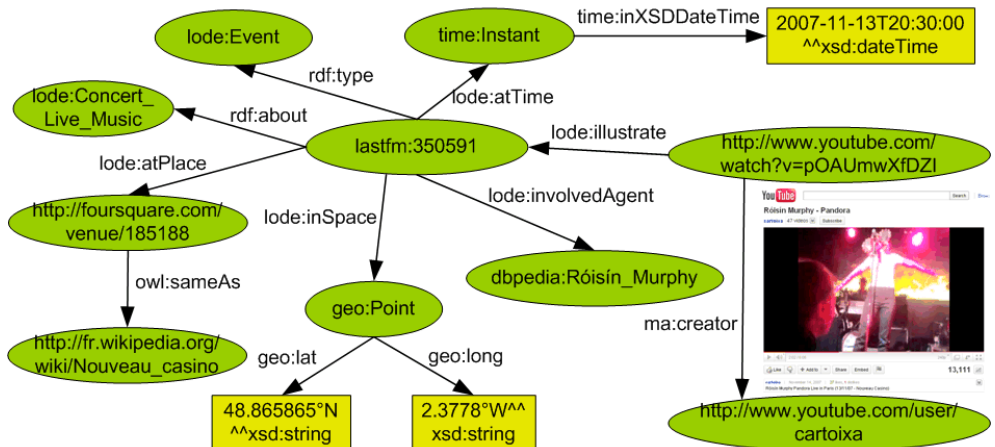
lode:Event

time:Instant

time:inXSDDateTime

2007-11-13T20:30:00 ^^xsd:dateTime

rdf:type

lode:atTime

lode:Concert_ Live_Music

rdf:about

lastfm:350591

lode:illustrate

http://www.youtube.com/ watch?v=pOAUmwXfDZI

lode:atPlace

lode:involvedAgent

http://foursquare.com/ venue/185188

lode:inSpace

YouTube

Róisín Murphy - Pandora

dbpedia:Róisín_Murphy

owl:sameAs

geo:Point

ma:creator

http://fr.wikipedia.org/ wiki/Nouveau_casino

geo:lat

geo:long

13,111

48.865865°N ^^xsd:string

2.3778°W^^ xsd:string

http://www.youtube.com/user/ cartoixa